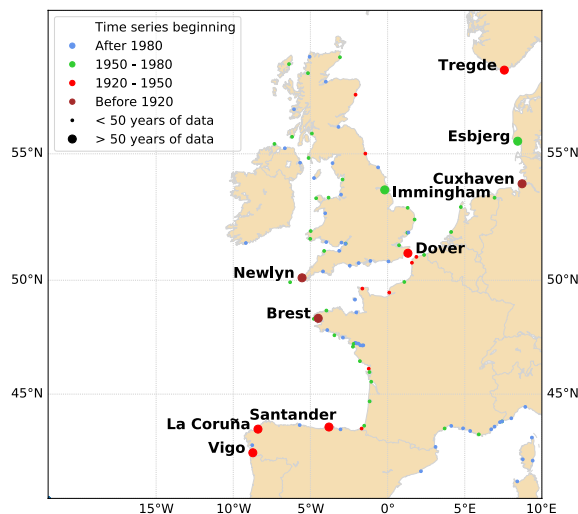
Time series beginning
After 1980
1950 - 1980
1920 - 1950
Before 1920
< 50 years of data
> 50 years of data

Tregde
Esbjerg
Cuxhaven
Immingham
Dover
Newlyn
Brest
Santander
La Coruña
Vigo

55°N
50°N
45°N
55°N
50°N
45°N

15°W
10°W
5°W
0°
5°E
10°E